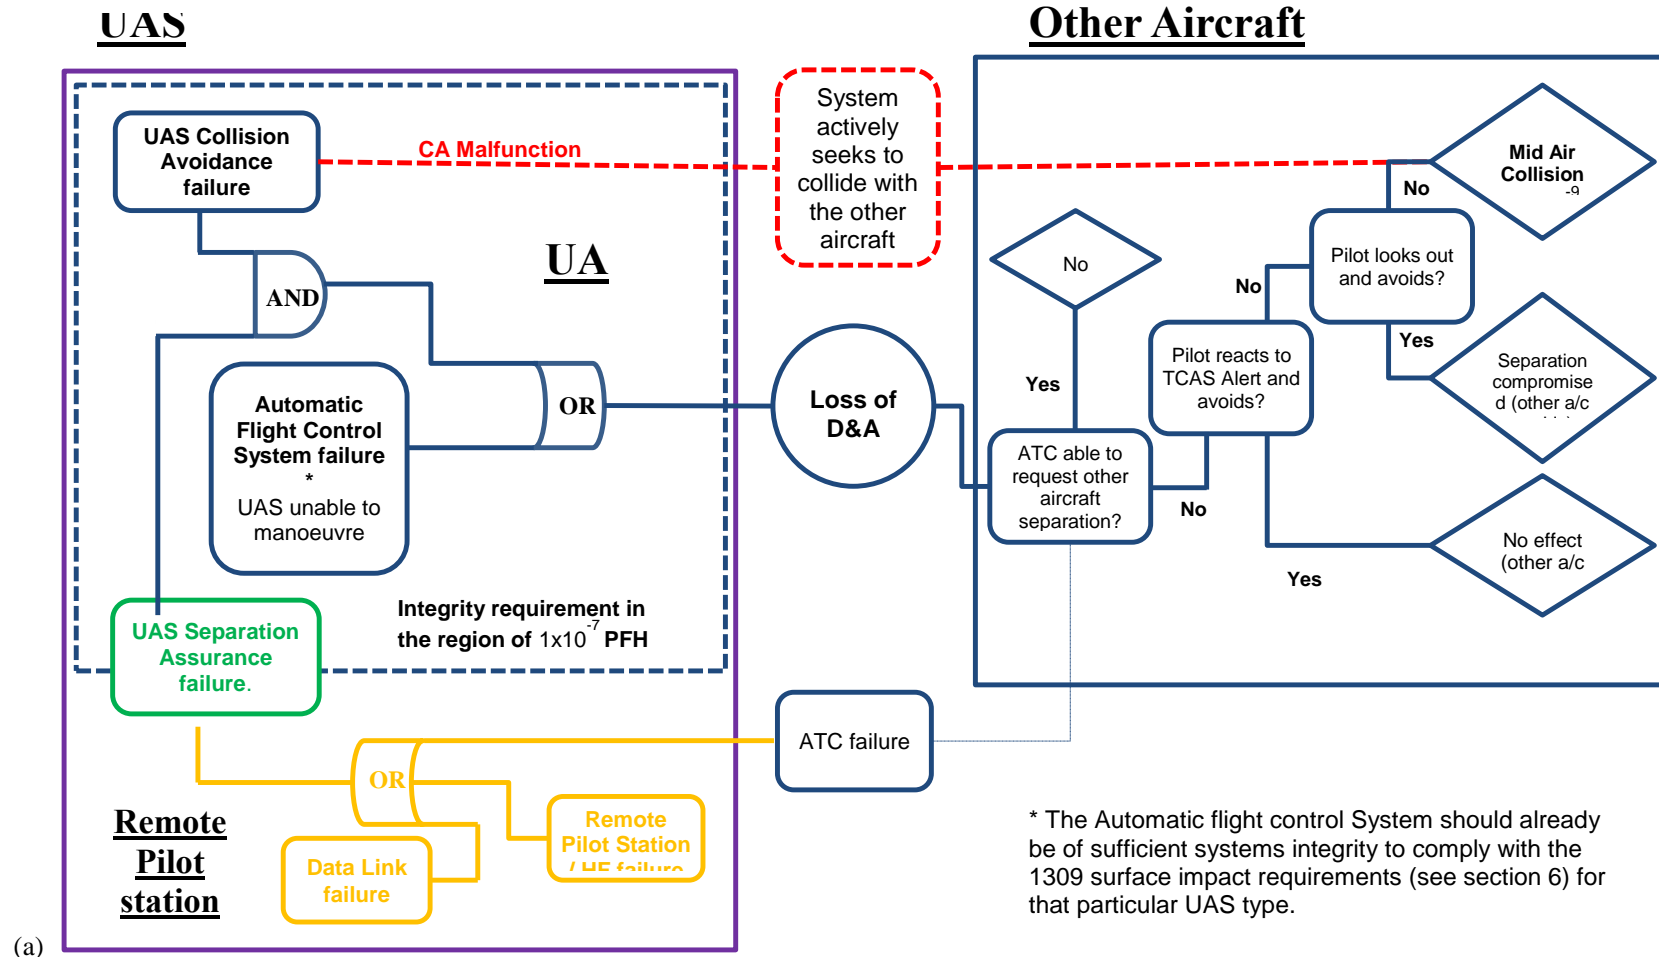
UAS

Other Aircraft

UAS Collision Avoidance failure

CA Malfunction

System actively seeks to collide with the other aircraft

Mid Air Collision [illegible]

No

AND

UA

No

Pilot looks out and avoids?

No

Yes

Automatic Flight Control System failure
*
UAS unable to manoeuvre

OR

Loss of D&A

Yes

Pilot reacts to TCAS Alert and avoids?

Separation compromised (other a/c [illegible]

ATC able to request other aircraft separation?

No

No effect (other a/c

Yes

UAS Separation Assurance failure.

Integrity requirement in the region of $1x10^{-7}$ PFH

ATC failure

OR

Remote Pilot Station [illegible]

Remote Pilot station

Data Link failure

* The Automatic flight control System should already be of sufficient systems integrity to comply with the 1309 surface impact requirements (see section 6) for that particular UAS type.

(a)